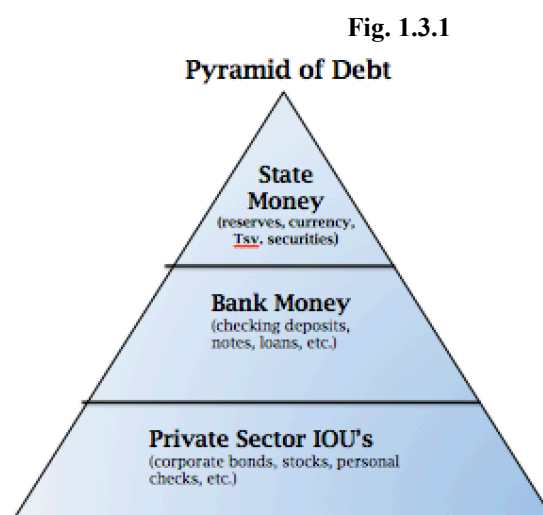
Fig. 1.3.1

Pyramid of Debt

State Money
(reserves, currency, Tsy. securities)

Bank Money
(checking deposits, notes, loans, etc.)

Private Sector IOU's
(corporate bonds, stocks, personal checks, etc.)